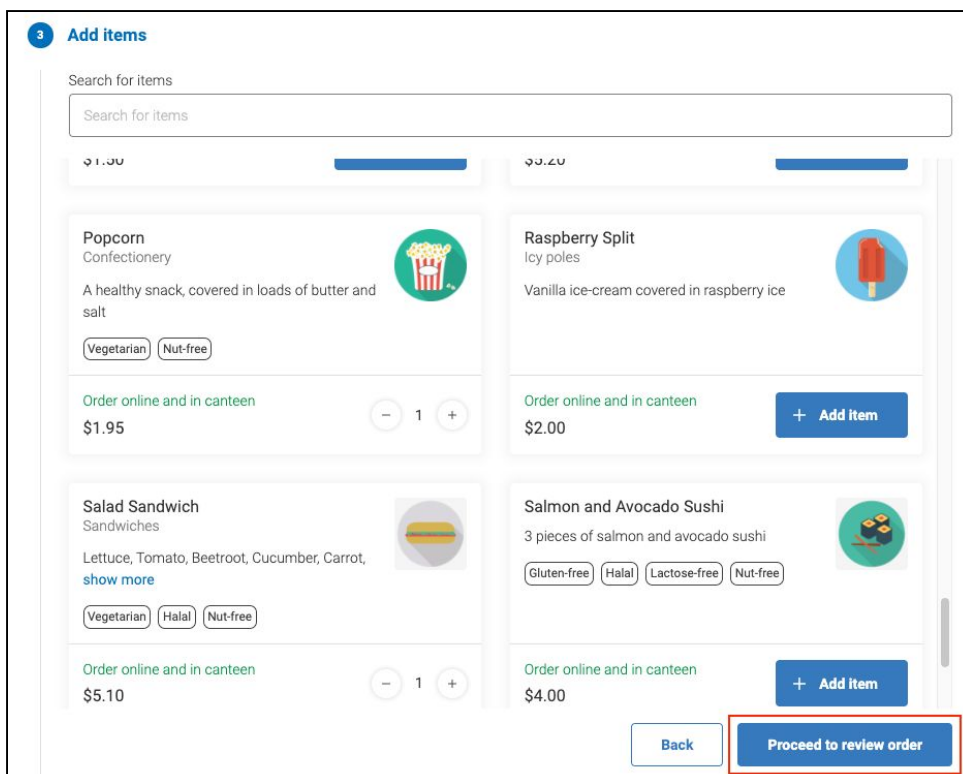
3 Add items

Search for items

Search for items

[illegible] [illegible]

Popcorn
Confectionery
A healthy snack, covered in loads of butter and salt
Vegetarian Nut-free
Order online and in canteen
$1.95
− 1 +

Raspberry Split
Icy poles
Vanilla ice-cream covered in raspberry ice
Order online and in canteen
$2.00
+ Add item

Salad Sandwich
Sandwiches
Lettuce, Tomato, Beetroot, Cucumber, Carrot,
show more
Vegetarian Halal Nut-free
Order online and in canteen
$5.10
− 1 +

Salmon and Avocado Sushi
3 pieces of salmon and avocado sushi
Gluten-free Halal Lactose-free Nut-free
Order online and in canteen
$4.00
+ Add item

Back
Proceed to review order